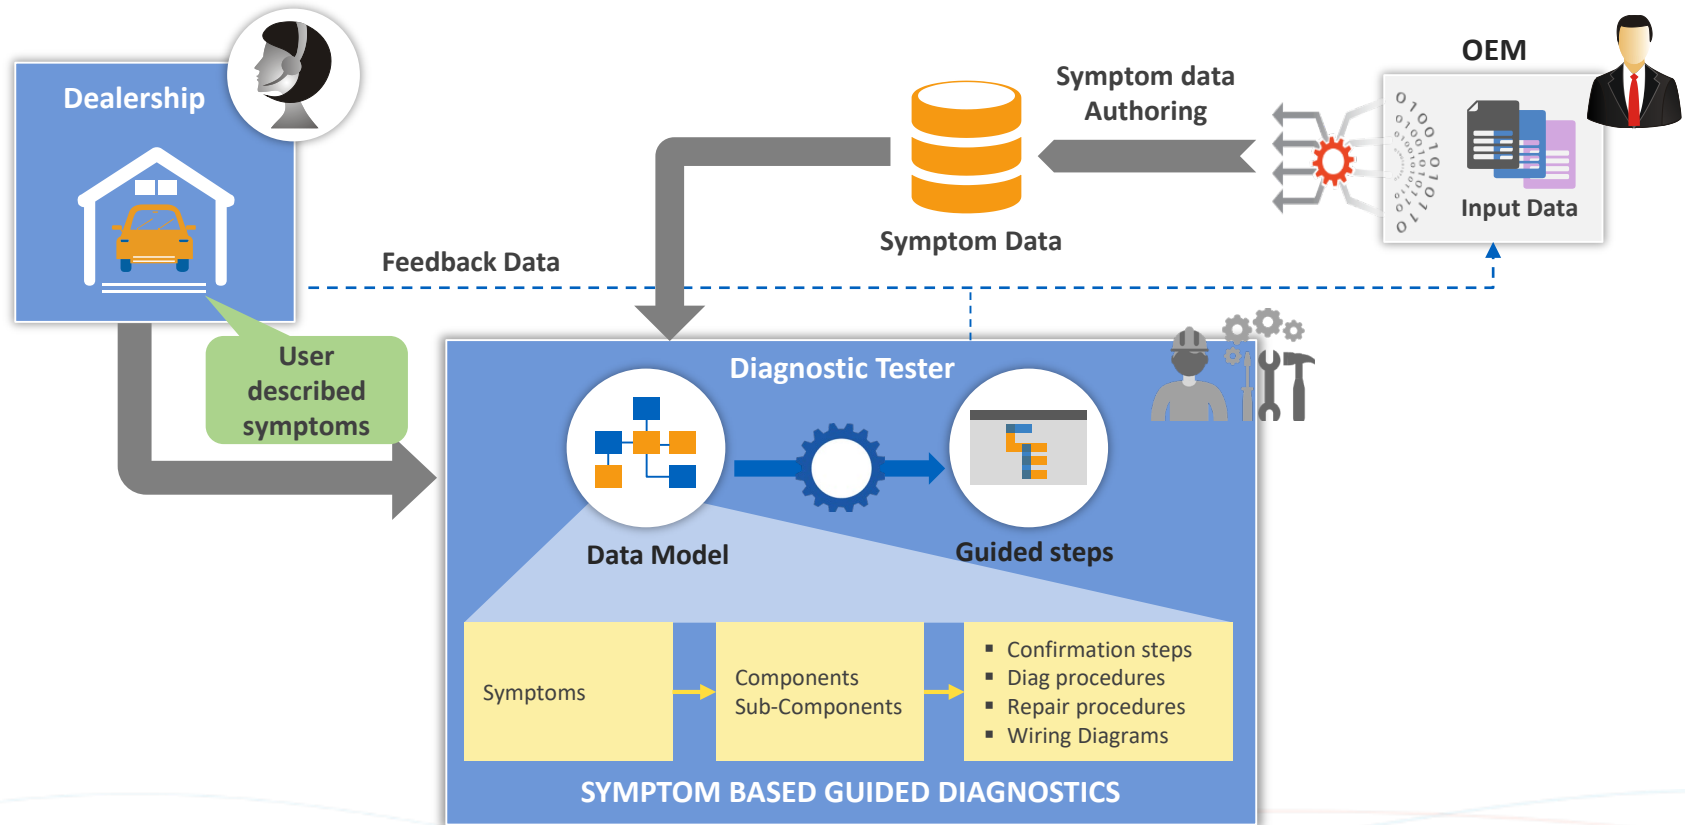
Dealership

Symptom data Authoring

OEM

Input Data

Symptom Data

Feedback Data

User described symptoms

Diagnostic Tester

Data Model

Guided steps

Symptoms

Components
Sub-Components

- Confirmation steps
- Diag procedures
- Repair procedures
- Wiring Diagrams

SYMPTOM BASED GUIDED DIAGNOSTICS